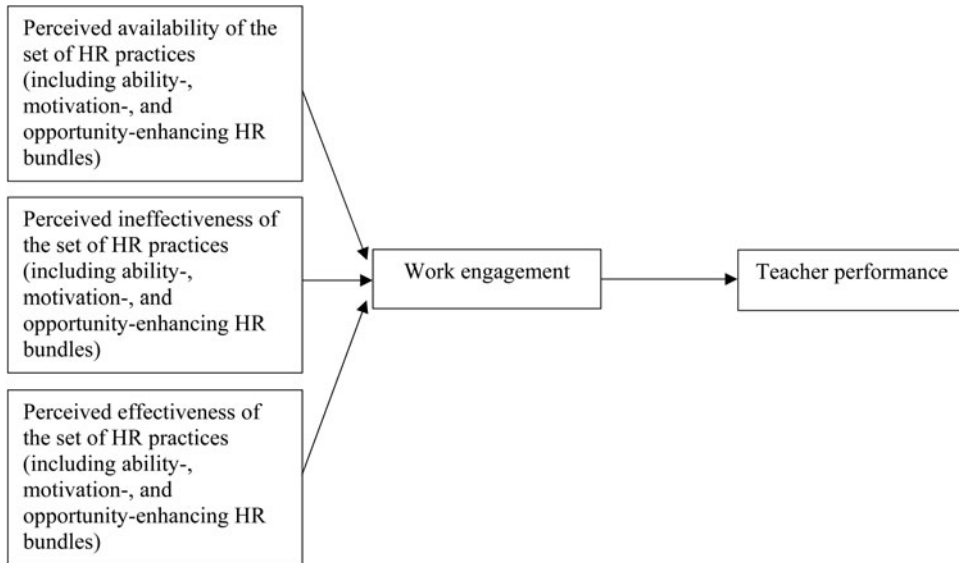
Perceived availability of the set of HR practices (including ability-, motivation-, and opportunity-enhancing HR bundles)

Perceived ineffectiveness of the set of HR practices (including ability-, motivation-, and opportunity-enhancing HR bundles)

Perceived effectiveness of the set of HR practices (including ability-, motivation-, and opportunity-enhancing HR bundles)

Work engagement

Teacher performance